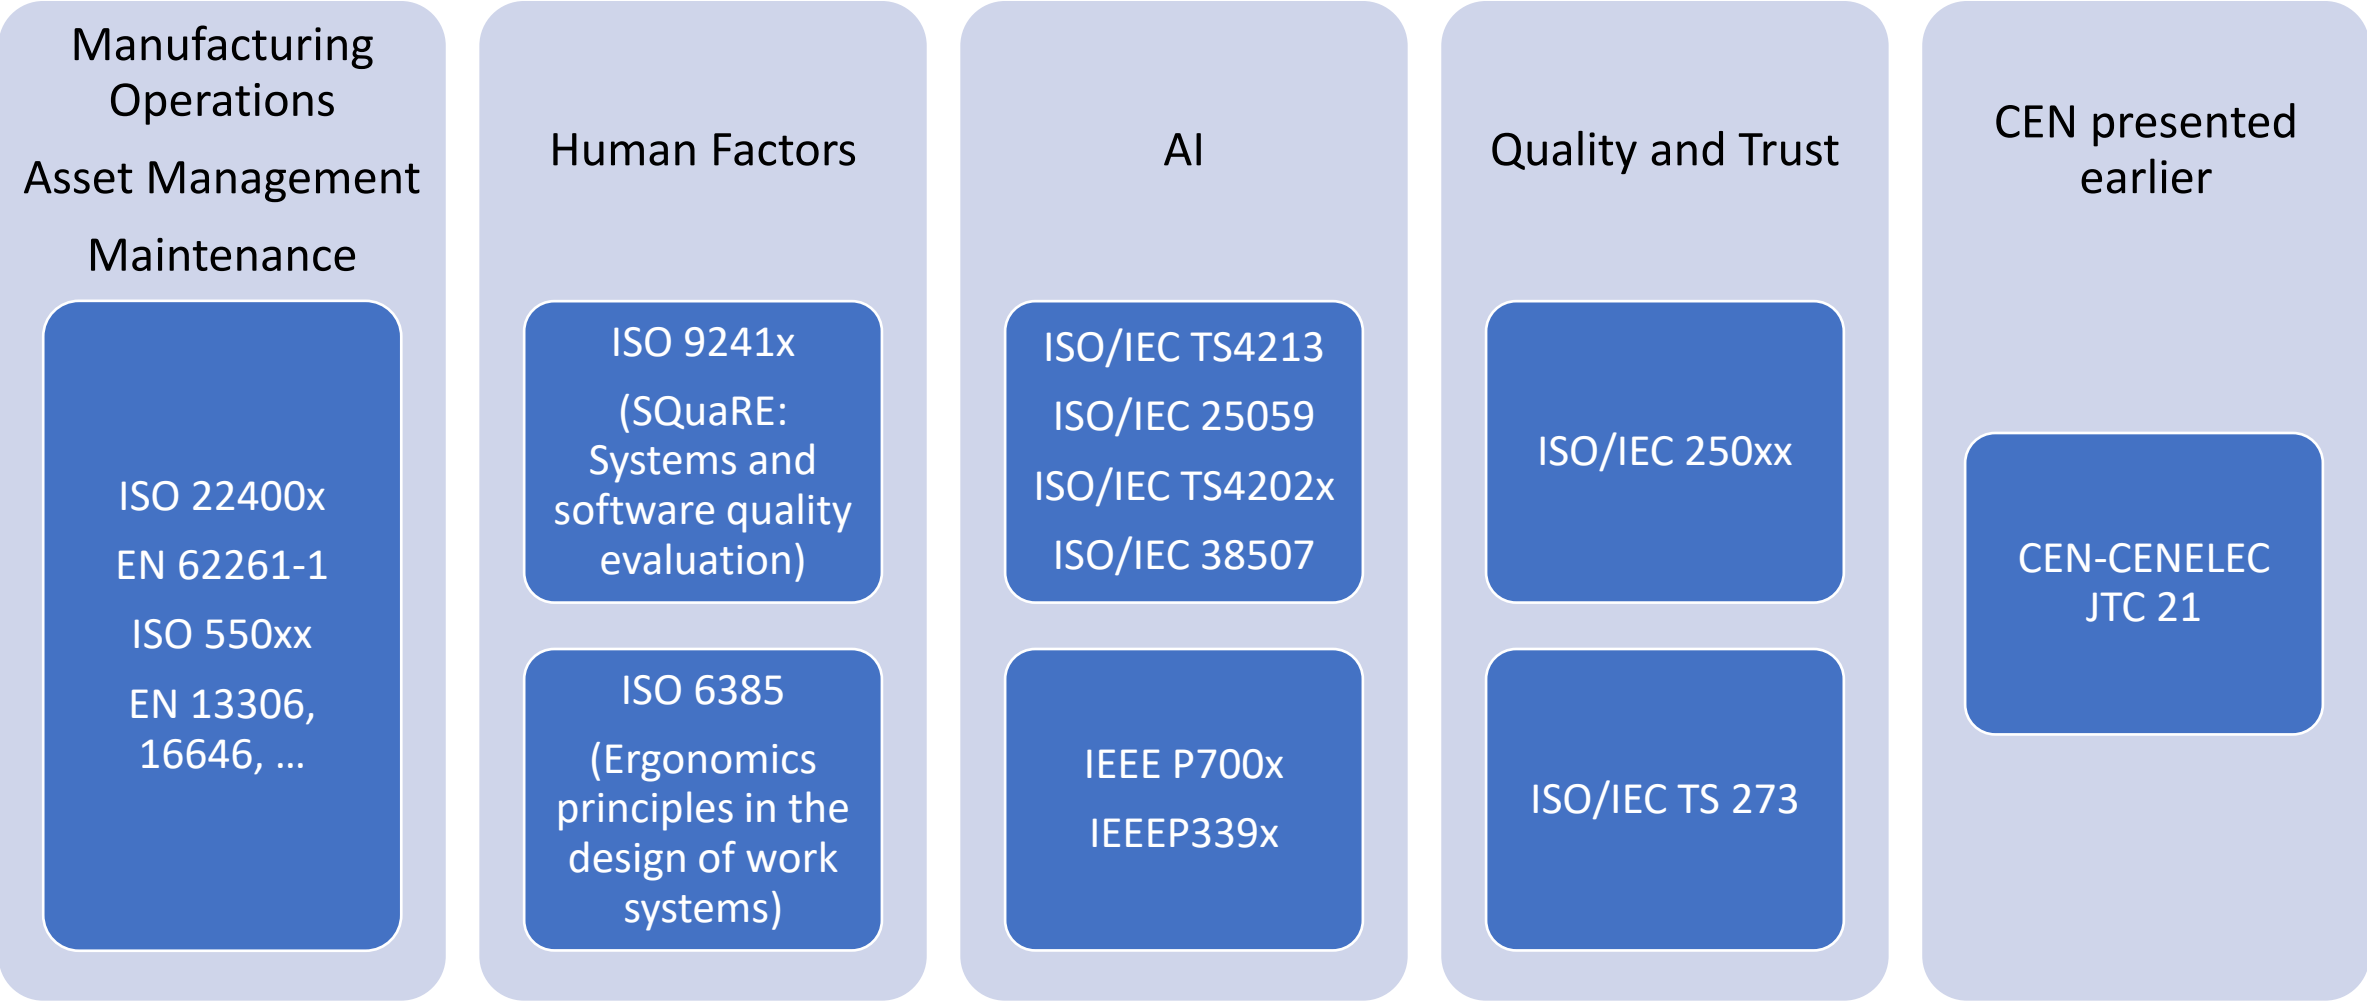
Manufacturing Operations

Asset Management

Maintenance

ISO 22400x

EN 62261-1

ISO 550xx

EN 13306, 16646, …

Human Factors

ISO 9241x

(SQuaRE: Systems and software quality evaluation)

ISO 6385

(Ergonomics principles in the design of work systems)

AI

ISO/IEC TS4213

ISO/IEC 25059

ISO/IEC TS4202x

ISO/IEC 38507

IEEE P700x

IEEEP339x

Quality and Trust

ISO/IEC 250xx

ISO/IEC TS 273

CEN presented earlier

CEN-CENELEC JTC 21